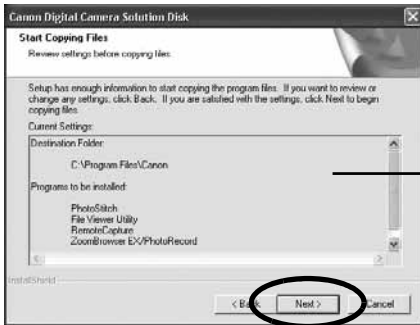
Canon Digital Camera Solution Disk

Start Copying Files
Review settings before copying files.

Setup has enough information to start copying the program files. If you want to review or change any settings, click Back. If you are satisfied with the settings, click Next to begin copying files.

Current Settings:

Destination Folder:

C:\Program Files\Canon

Programs to be installed:

PhotoStitch
File Viewer Utility
RemoteCapture
ZoomBrowser EX/PhotoRecord

InstallShield

< Back
Next >
Cancel